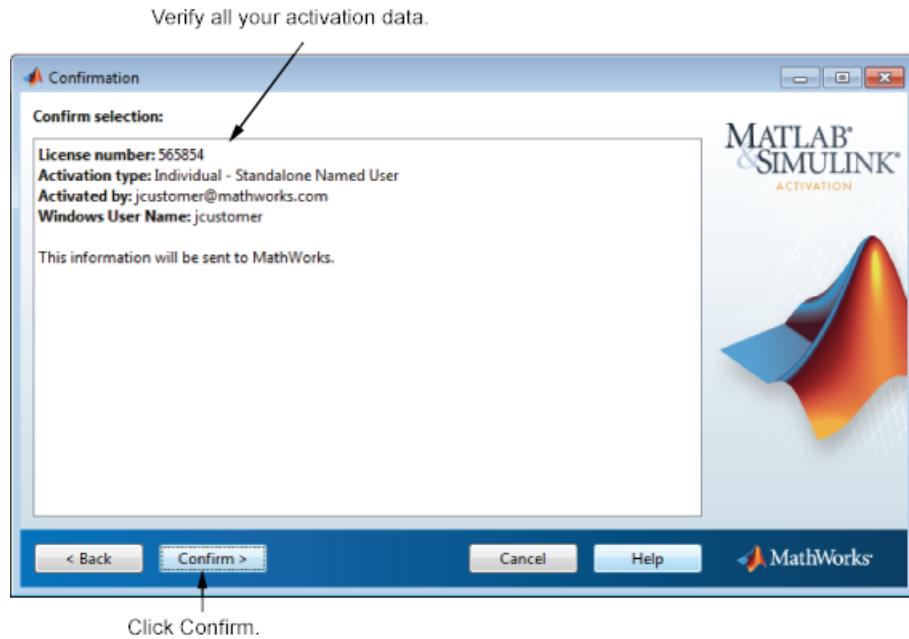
Verify all your activation data.

Confirmation

Confirm selection:

**License number:** 565854
**Activation type:** Individual - Standalone Named User
**Activated by:** jcustomer@mathworks.com
**Windows User Name:** jcustomer

This information will be sent to MathWorks.

MATLAB® & SIMULINK®
ACTIVATION

< Back
Confirm >
Cancel
Help
MathWorks®

Click Confirm.